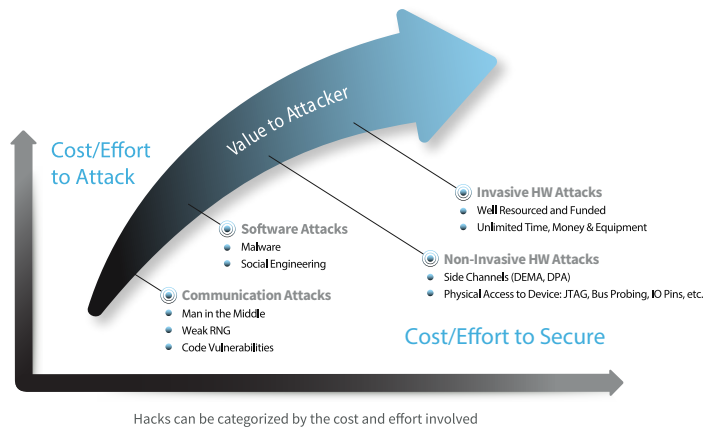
Value to Attacker

Cost/Effort to Attack

Invasive HW Attacks
Well Resourced and Funded
Unlimited Time, Money & Equipment

Software Attacks
Malware
Social Engineering

Non-Invasive HW Attacks
Side Channels (DEMA, DPA)
Physical Access to Device: JTAG, Bus Probing, IO Pins, etc.

Communication Attacks
Man in the Middle
Weak RNG
Code Vulnerabilities

Cost/Effort to Secure

Hacks can be categorized by the cost and effort involved